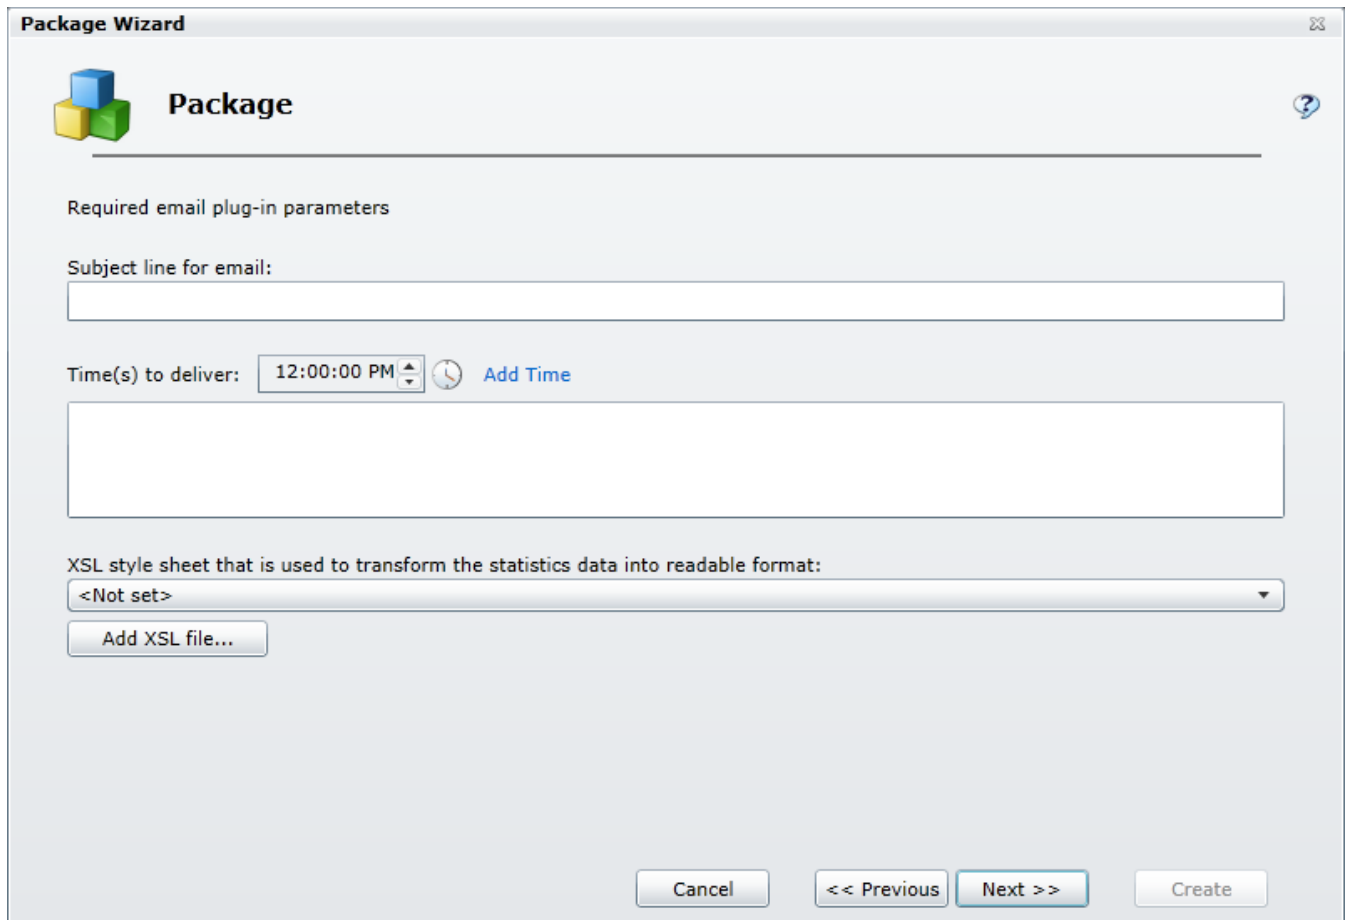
Package Wizard

Package

Required email plug-in parameters

Subject line for email:

Time(s) to deliver: 12:00:00 PM Add Time

XSL style sheet that is used to transform the statistics data into readable format:

<Not set>

Add XSL file...

Cancel

<< Previous

Next >>

Create